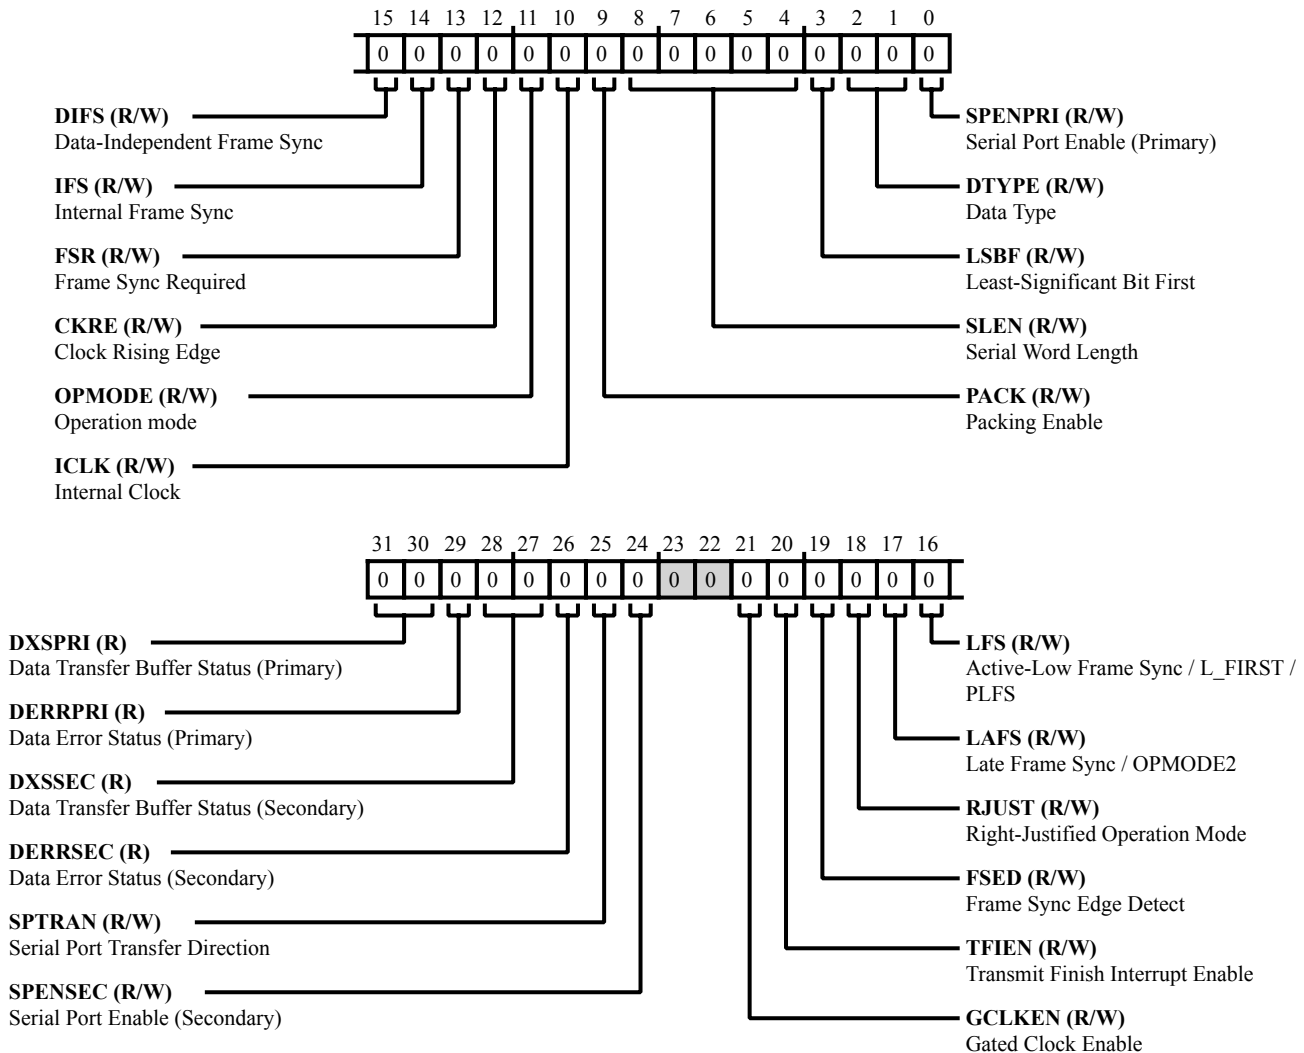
15 14 13 12 11 10 9 8 7 6 5 4 3 2 1 0

| 0 | 0 | 0 | 0 | 0 | 0 | 0 | 0 | 0 | 0 | 0 | 0 | 0 | 0 | 0 | 0 |
|---|---|---|---|---|---|---|---|---|---|---|---|---|---|---|---|

**DIFS (R/W)**
Data-Independent Frame Sync

**IFS (R/W)**
Internal Frame Sync

**FSR (R/W)**
Frame Sync Required

**CKRE (R/W)**
Clock Rising Edge

**OPMODE (R/W)**
Operation mode

**ICLK (R/W)**
Internal Clock

**SPENPRI (R/W)**
Serial Port Enable (Primary)

**DTYPE (R/W)**
Data Type

**LSBF (R/W)**
Least-Significant Bit First

**SLEN (R/W)**
Serial Word Length

**PACK (R/W)**
Packing Enable

31 30 29 28 27 26 25 24 23 22 21 20 19 18 17 16

| 0 | 0 | 0 | 0 | 0 | 0 | 0 | 0 | 0 | 0 | 0 | 0 | 0 | 0 | 0 | 0 |
|---|---|---|---|---|---|---|---|---|---|---|---|---|---|---|---|

**DXSPRI (R)**
Data Transfer Buffer Status (Primary)

**DERRPRI (R)**
Data Error Status (Primary)

**DXSSEC (R)**
Data Transfer Buffer Status (Secondary)

**DERRSEC (R)**
Data Error Status (Secondary)

**SPTRAN (R/W)**
Serial Port Transfer Direction

**SPENSEC (R/W)**
Serial Port Enable (Secondary)

**LFS (R/W)**
Active-Low Frame Sync / L_FIRST / PLFS

**LAFS (R/W)**
Late Frame Sync / OPMODE2

**RJUST (R/W)**
Right-Justified Operation Mode

**FSED (R/W)**
Frame Sync Edge Detect

**TFIEN (R/W)**
Transmit Finish Interrupt Enable

**GCLKEN (R/W)**
Gated Clock Enable